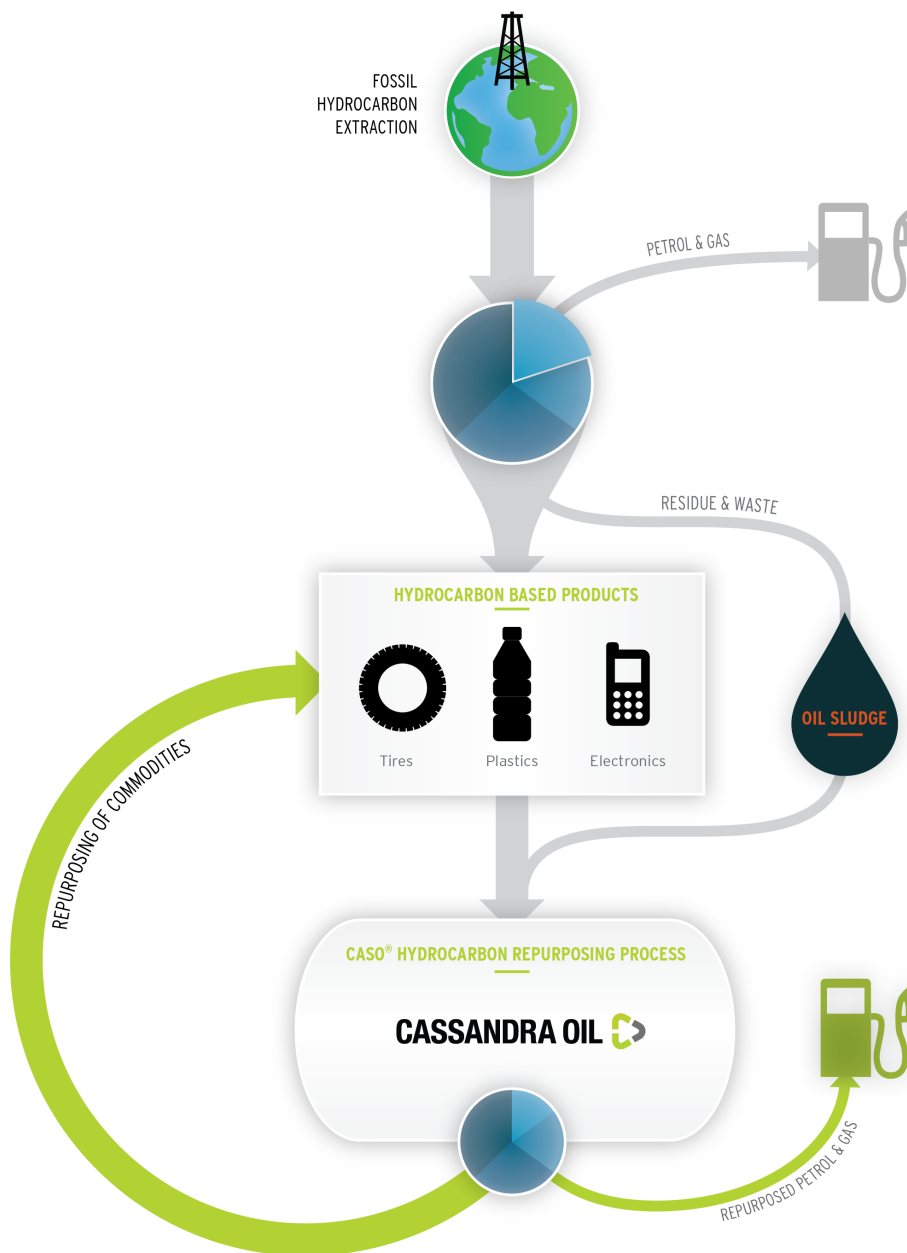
FOSSIL HYDROCARBON EXTRACTION

PETROL & GAS

RESIDUE & WASTE

HYDROCARBON BASED PRODUCTS

Tires

Plastics

Electronics

OIL SLUDGE

REPURPOSING OF COMMODITIES

CASO® HYDROCARBON REPURPOSING PROCESS

CASSANDRA OIL

REPURPOSED PETROL & GAS